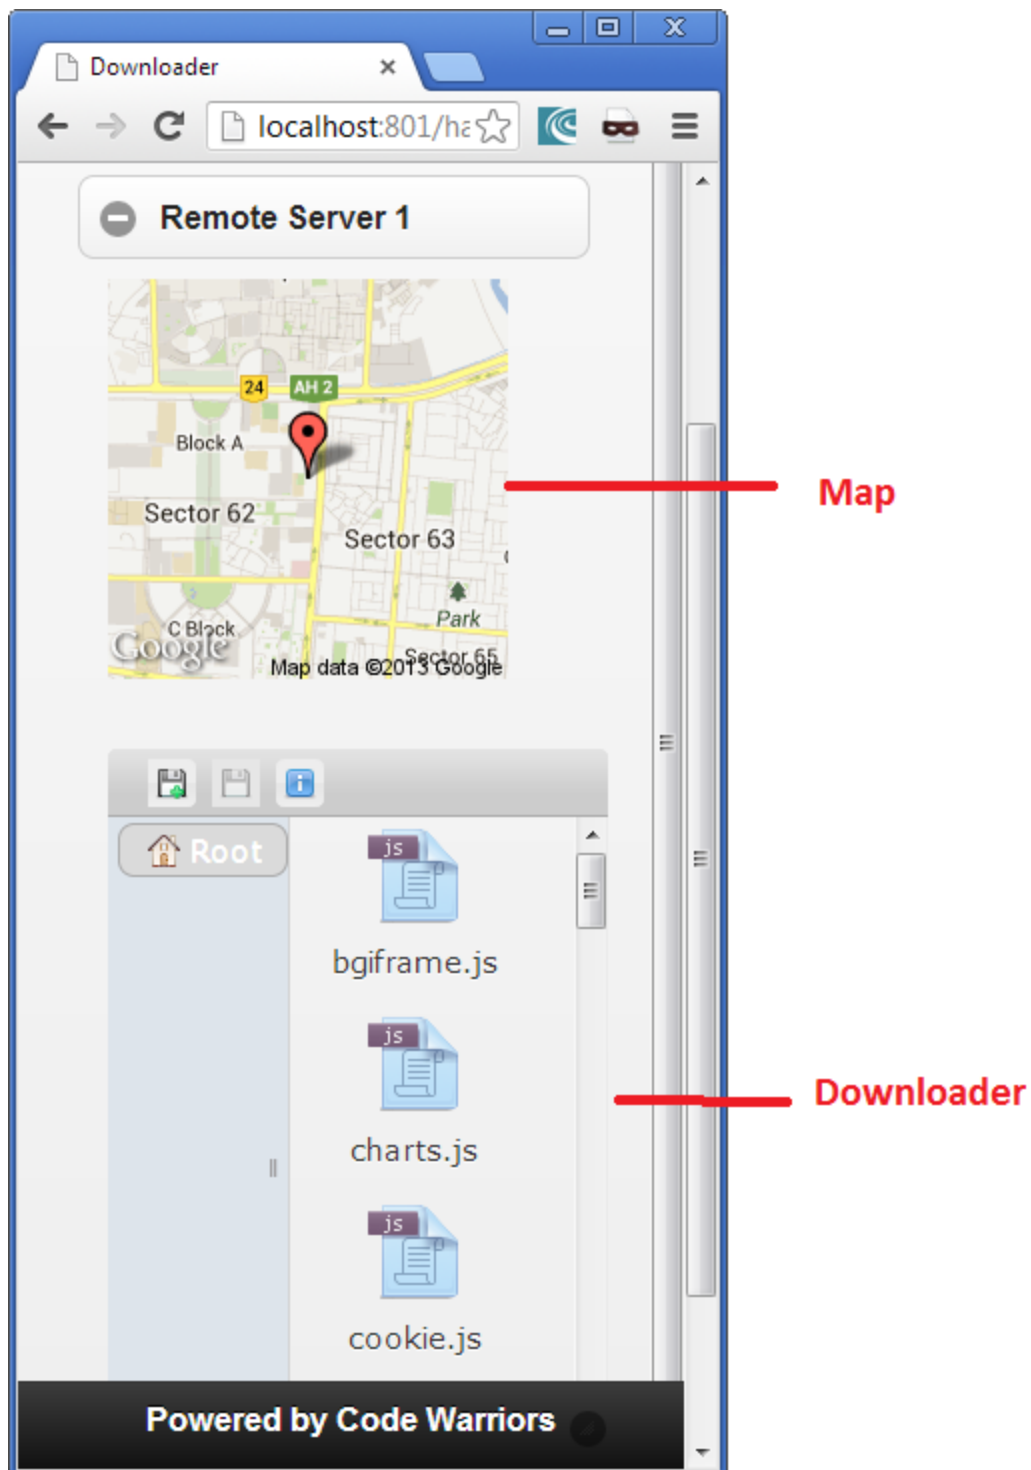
Downloader

localhost:801/ha

Remote Server 1

24
AH 2
Block A
Sector 62
Sector 63
Park
C Block
Google
Map data ©2013 Google
Sector 65

Map

Root

js
bgiframe.js

js
charts.js

js
cookie.js

Downloader

Powered by Code Warriors